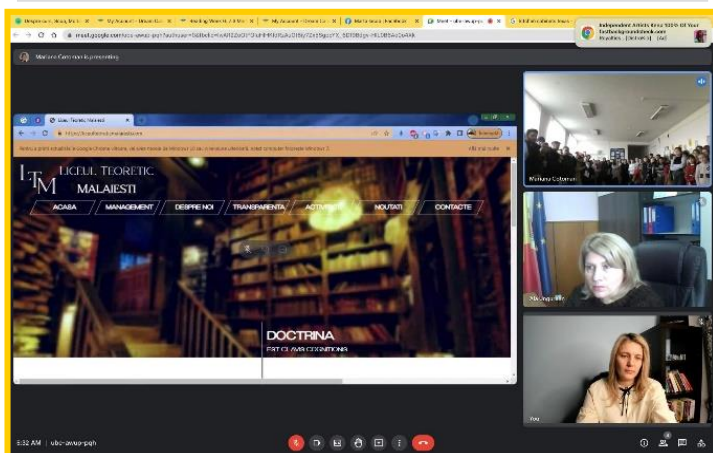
Mariana Cotoman is presenting

LTM LICEUL TEORETIC MALAIESTI

ACASA MANAGEMENT DESPRE NOI TRANSPARENTA ACTIVITATI NOUTATI CONTACTE

DOCTRINA
EST CLAVIS COGNITIONIS

Mariana Cotoman

You

5:32 AM | ubc-awuo-pqh

Independent Artists Since 2009: 68 Year
Play/Pause